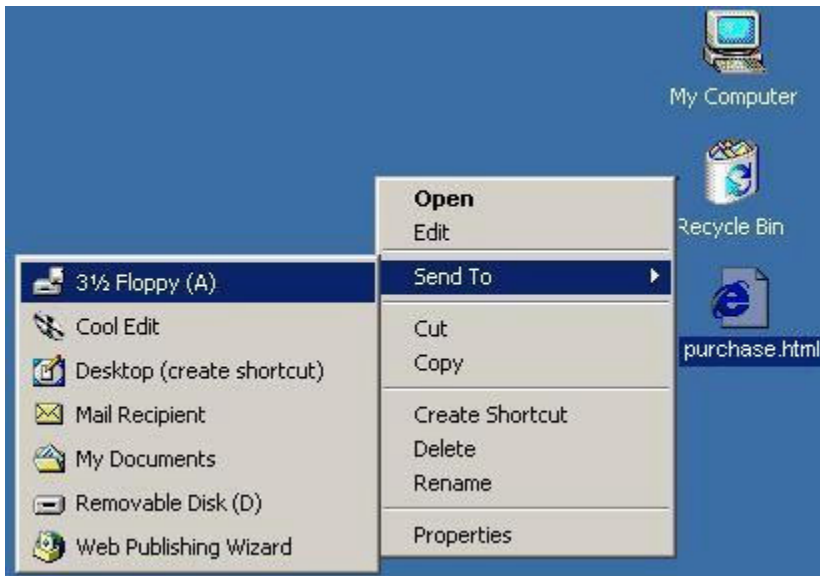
My Computer

Recycle Bin

purchase.html

Open
Edit
Send To
Cut
Copy
Create Shortcut
Delete
Rename
Properties

3½ Floppy (A)
Cool Edit
Desktop (create shortcut)
Mail Recipient
My Documents
Removable Disk (D)
Web Publishing Wizard